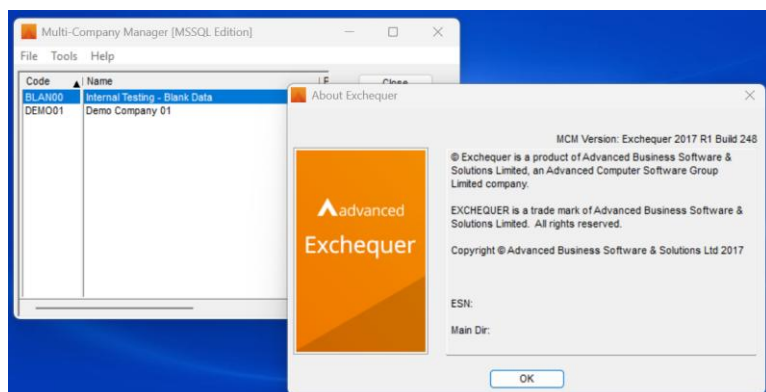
Multi-Company Manager [MSSQL Edition]

File Tools Help

| Code | Name | E |
|---|---|---|
| BLAN00 | Internal Testing - Blank Data | |
| DEMO01 | Demo Company 01 | |

Close

About Exchequer

MCM Version: Exchequer 2017 R1 Build 248

advanced

Exchequer

© Exchequer is a product of Advanced Business Software & Solutions Limited, an Advanced Computer Software Group Limited company.

EXCHEQUER is a trade mark of Advanced Business Software & Solutions Limited. All rights reserved.

Copyright © Advanced Business Software & Solutions Ltd 2017

ESN:

Main Dir:

OK